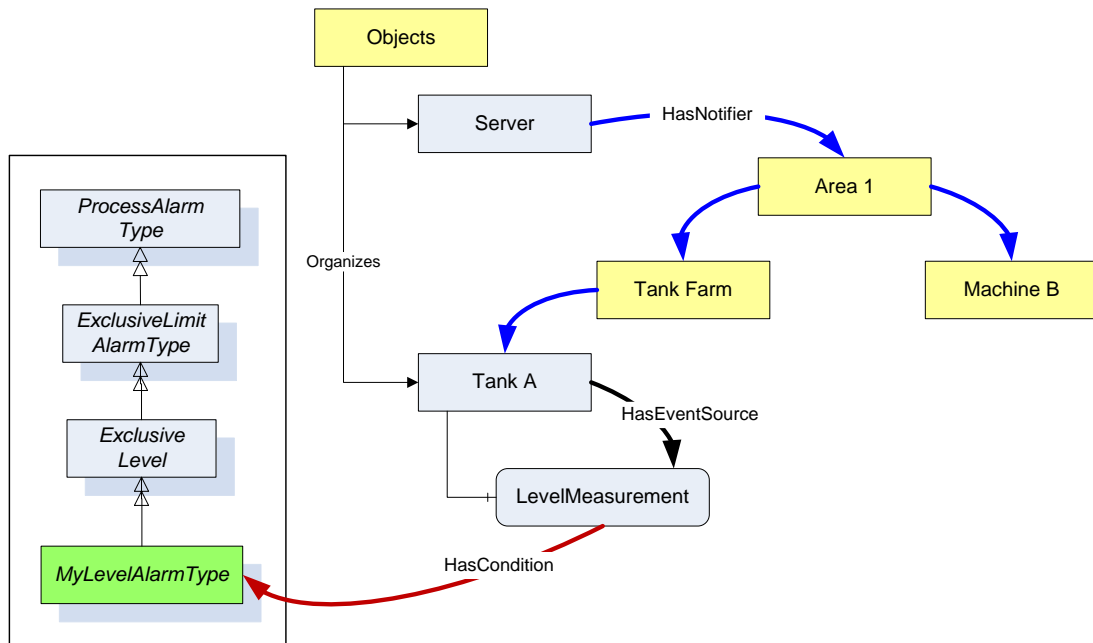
Objects

Server

HasNotifier

Area 1

Tank Farm

Machine B

Organizes

Tank A

HasEventSource

LevelMeasurement

HasCondition

ProcessAlarm Type

ExclusiveLimit AlarmType

Exclusive Level

MyLevelAlarmType